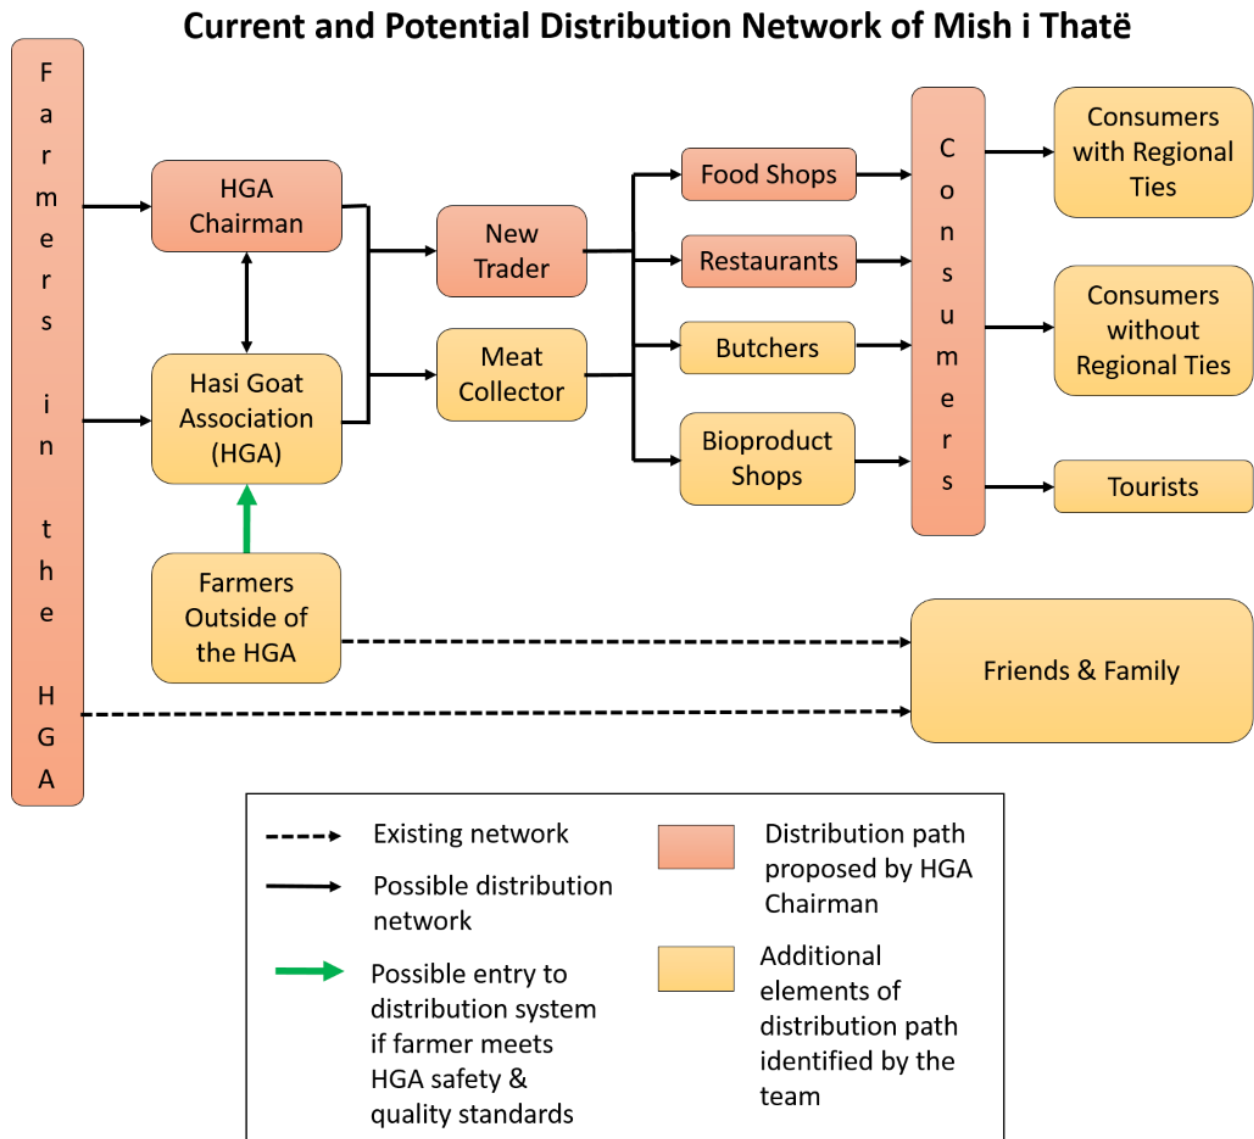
Current and Potential Distribution Network of Mish i Thatë

Farmers in the HGA

HGA Chairman

Hasi Goat Association (HGA)

Farmers Outside of the HGA

New Trader

Meat Collector

Food Shops

Restaurants

Butchers

Bioproduct Shops

Consumers

Consumers with Regional Ties

Consumers without Regional Ties

Tourists

Friends & Family

Existing network

Possible distribution network

Possible entry to distribution system if farmer meets HGA safety & quality standards

Distribution path proposed by HGA Chairman

Additional elements of distribution path identified by the team